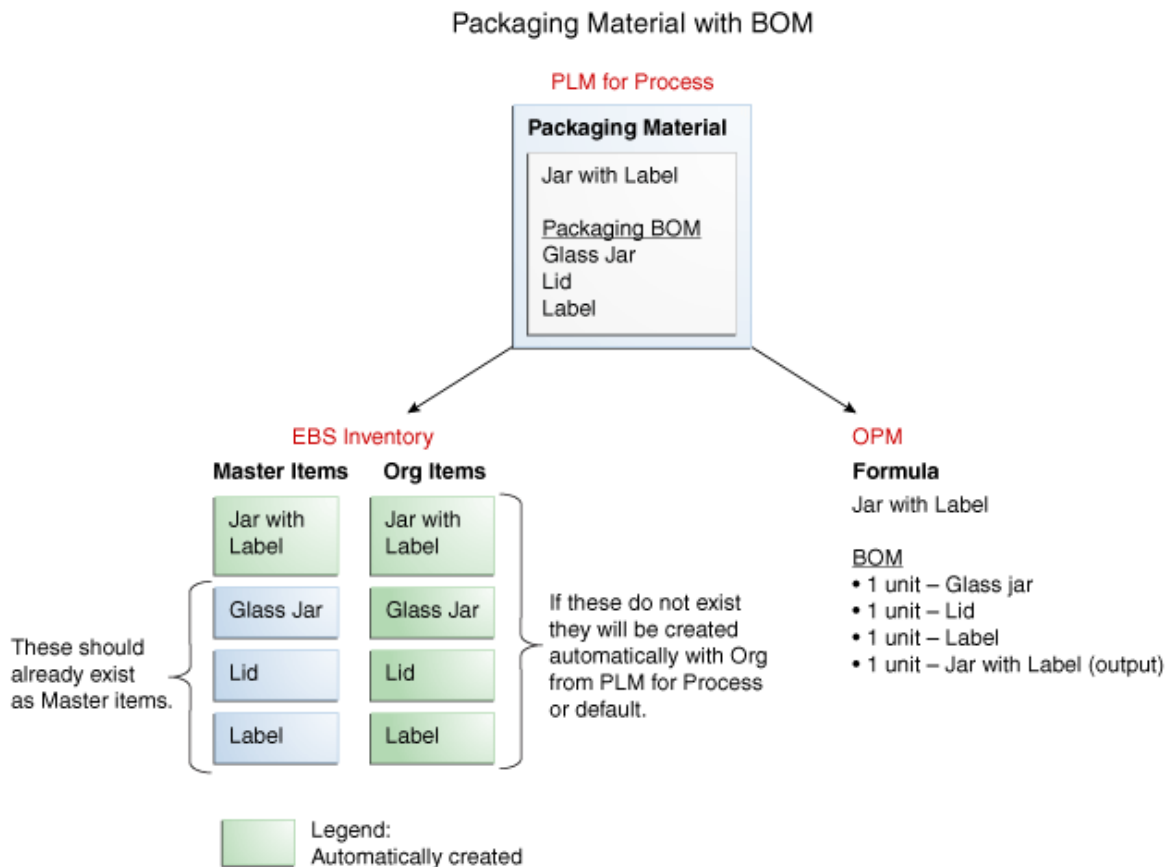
Packaging Material with BOM

PLM for Process

Packaging Material

Jar with Label

Packaging BOM
Glass Jar
Lid
Label

EBS Inventory

Master Items

Org Items

Jar with Label

Jar with Label

Glass Jar

Glass Jar

Lid

Lid

Label

Label

These should already exist as Master items.

If these do not exist they will be created automatically with Org from PLM for Process or default.

OPM

Formula

Jar with Label

BOM
• 1 unit – Glass jar
• 1 unit – Lid
• 1 unit – Label
• 1 unit – Jar with Label (output)

Legend:
Automatically created